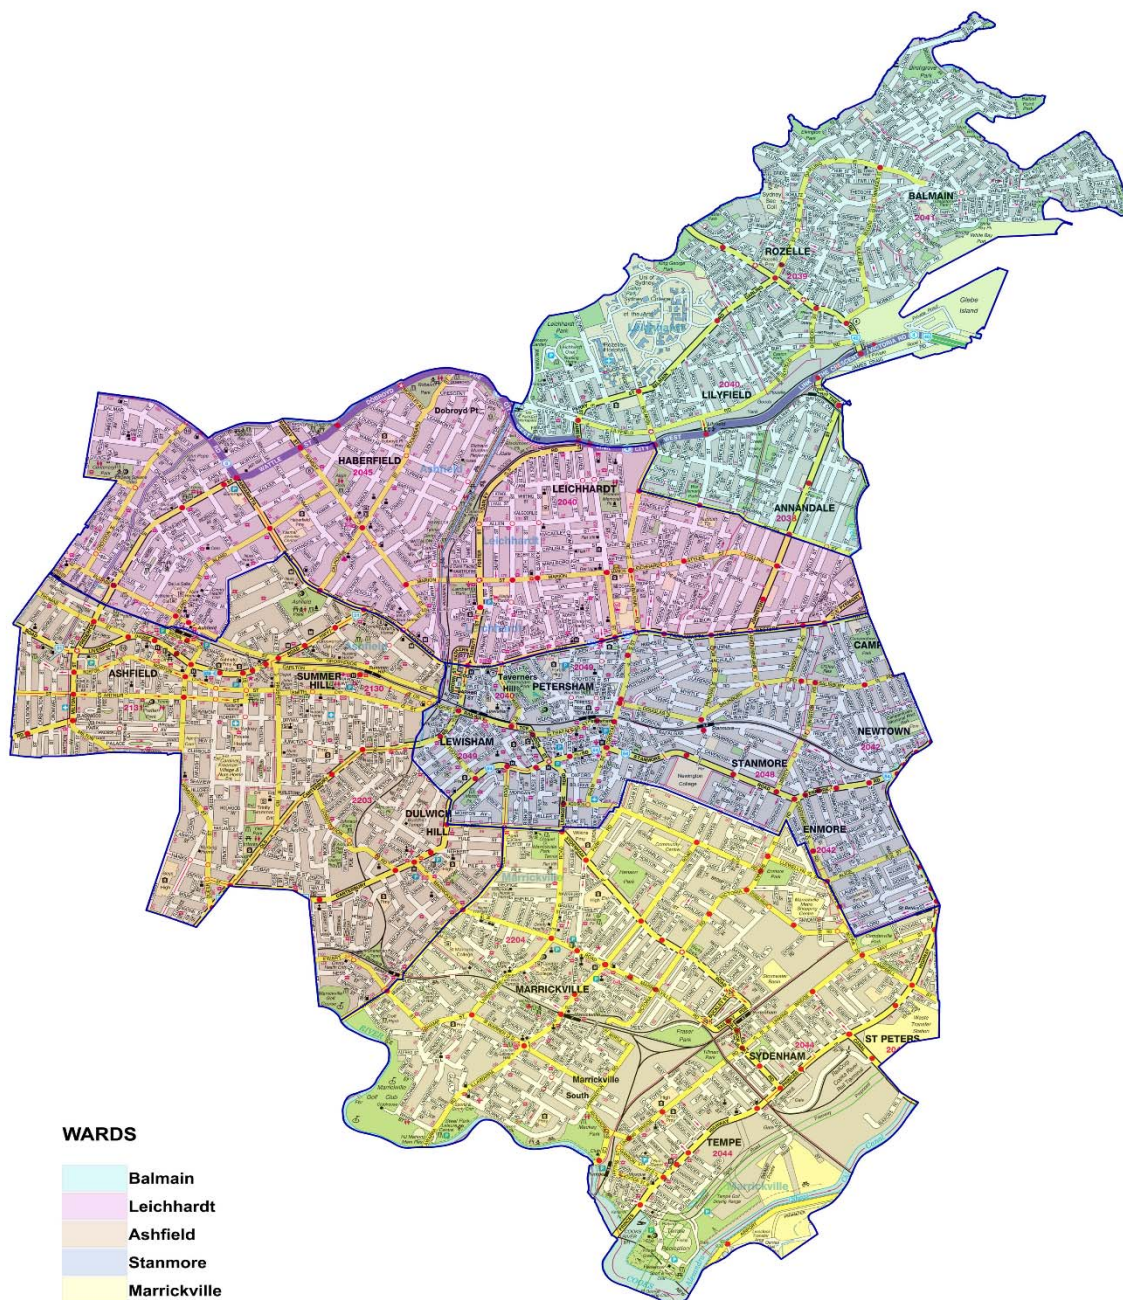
BALMAIN
2041
Glebe Island
ROZELLE
2039
Balmain
LILYFIELD
2040
Leichhardt Park
Dobroyd Pt
HABERFIELD
2045
Ashfield
LEICHHARDT
2040
Leichhardt
ANNANDALE
2038
Stanmore
CAMP
ASHFIELD
2131
Ashfield
SUMMER HILL
2130
Taverners Hill
PETERSHAM
2049
2040
LEWISHAM
2049
NEWTOWN
2042
STANMORE
2048
Newington College
2203
DULWICH HILL
ENMORE
2042
Marrickville
2204
MARRICKVILLE
Fraser Park
SYDENHAM
2044
ST PETERS
Marrickville South
TEMPE
2044
Marrickville
WARDS
Balmain
Leichhardt
Ashfield
Stanmore
Marrickville